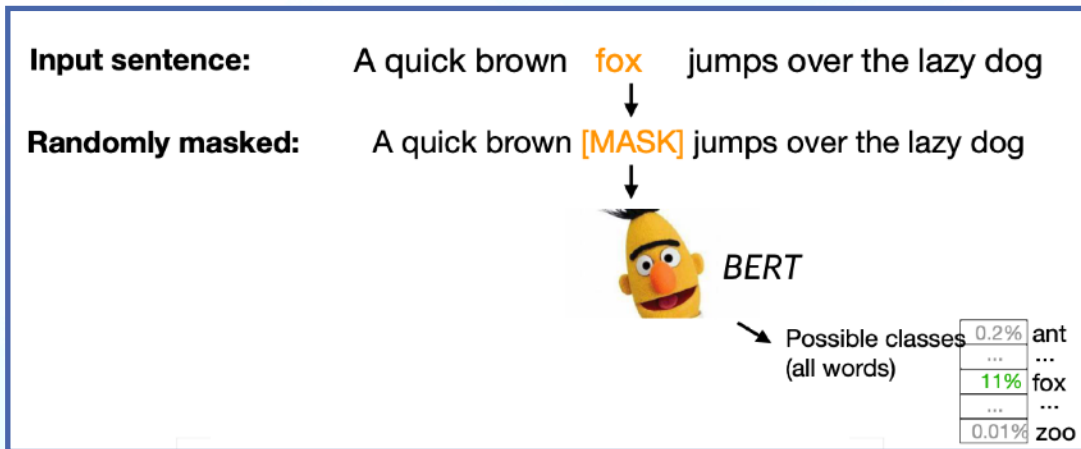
Input sentence: A quick brown fox jumps over the lazy dog

Randomly masked: A quick brown [MASK] jumps over the lazy dog

BERT

Possible classes (all words)

| | |
|---|---|
| 0.2% | ant |
| ... | ... |
| 11% | fox |
| ... | ... |
| 0.01% | zoo |